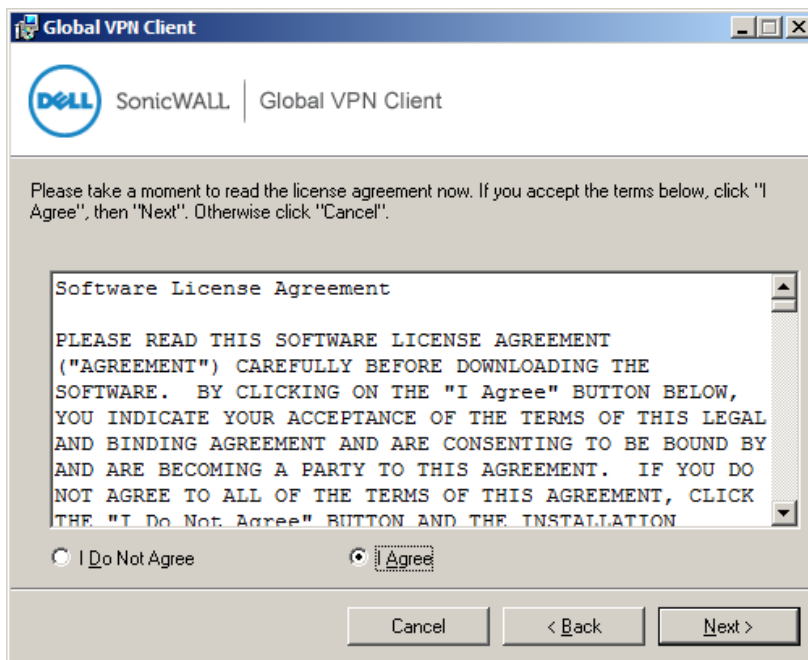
Global VPN Client

DELL SonicWALL | Global VPN Client

Please take a moment to read the license agreement now. If you accept the terms below, click "I Agree", then "Next". Otherwise click "Cancel".

Software License Agreement

PLEASE READ THIS SOFTWARE LICENSE AGREEMENT ("AGREEMENT") CAREFULLY BEFORE DOWNLOADING THE SOFTWARE. BY CLICKING ON THE "I Agree" BUTTON BELOW, YOU INDICATE YOUR ACCEPTANCE OF THE TERMS OF THIS LEGAL AND BINDING AGREEMENT AND ARE CONSENTING TO BE BOUND BY AND ARE BECOMING A PARTY TO THIS AGREEMENT. IF YOU DO NOT AGREE TO ALL OF THE TERMS OF THIS AGREEMENT, CLICK THE "I Do Not Agree" BUTTON AND THE INSTALLATION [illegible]

I Do Not Agree

I Agree

Cancel

< Back

Next >